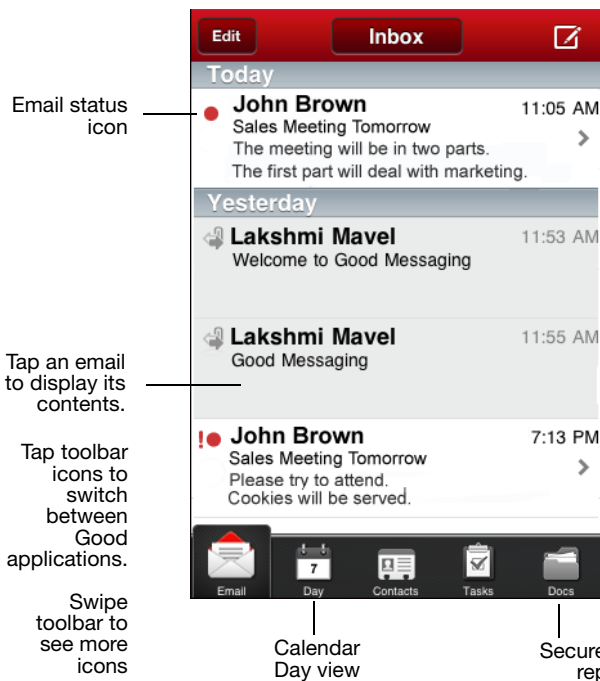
Email status icon

Tap an email to display its contents.

Tap toolbar icons to switch between Good applications.

Swipe toolbar to see more icons

Edit

Inbox

Today

John Brown

11:05 AM

Sales Meeting Tomorrow

The meeting will be in two parts. The first part will deal with marketing.

Yesterday

Lakshmi Mavel

11:53 AM

Welcome to Good Messaging

Lakshmi Mavel

11:55 AM

Good Messaging

John Brown

7:13 PM

Sales Meeting Tomorrow

Please try to attend. Cookies will be served.

Email

7

Day

Contacts

Tasks

Docs

Calendar Day view

Secure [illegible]

rep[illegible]